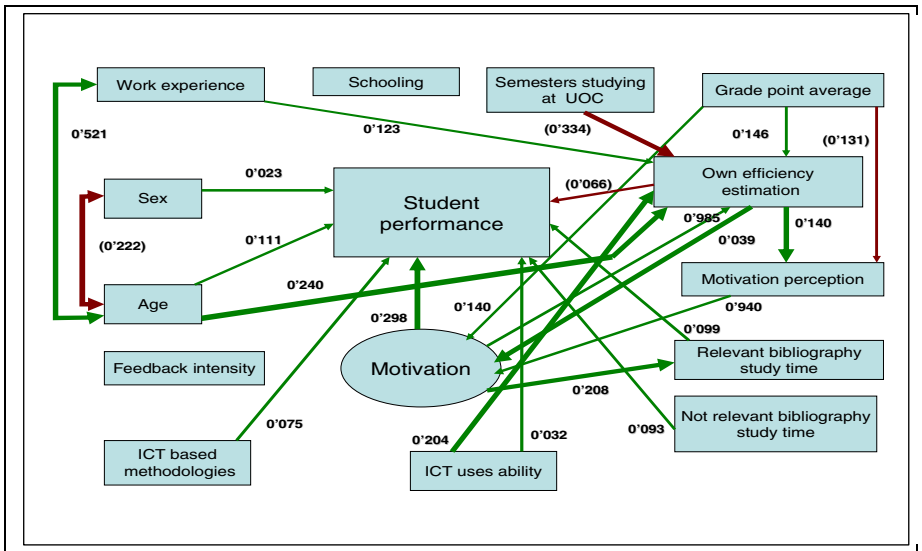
Work experience

Schooling

Semesters studying at UOC

Grade point average

0'521

0'123

(0'334)

0'146

(0'131)

0'023

(0'066)

Own efficiency estimation

Sex

Student performance

0'985

0'140

(0'222)

0'111

0'039

0'240

Motivation perception

Age

0'940

0'298

0'140

0'099

Feedback intensity

Motivation

Relevant bibliography study time

0'208

0'075

Not relevant bibliography study time

0'204

0'032

0'093

ICT based methodologies

ICT uses ability